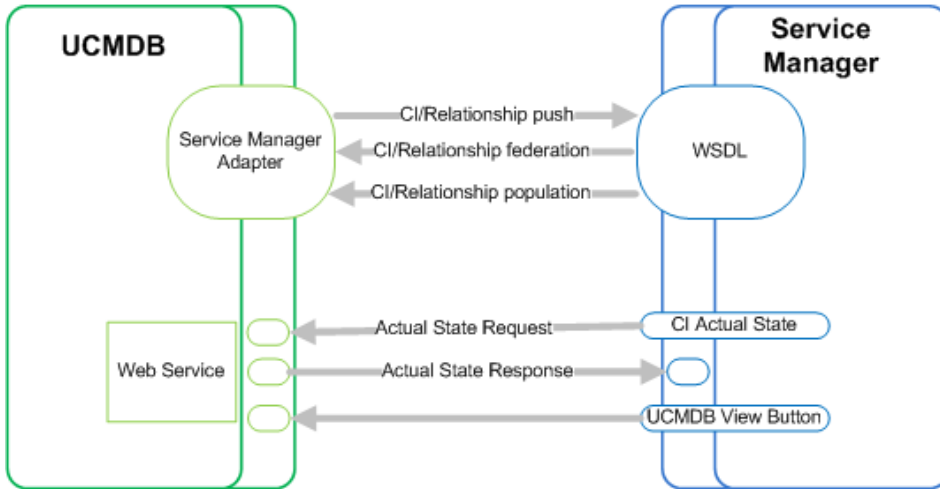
UCMDB

Service Manager

Service Manager Adapter

CI/Relationship push

CI/Relationship federation

CI/Relationship population

WSDL

Web Service

Actual State Request

CI Actual State

Actual State Response

UCMDB View Button